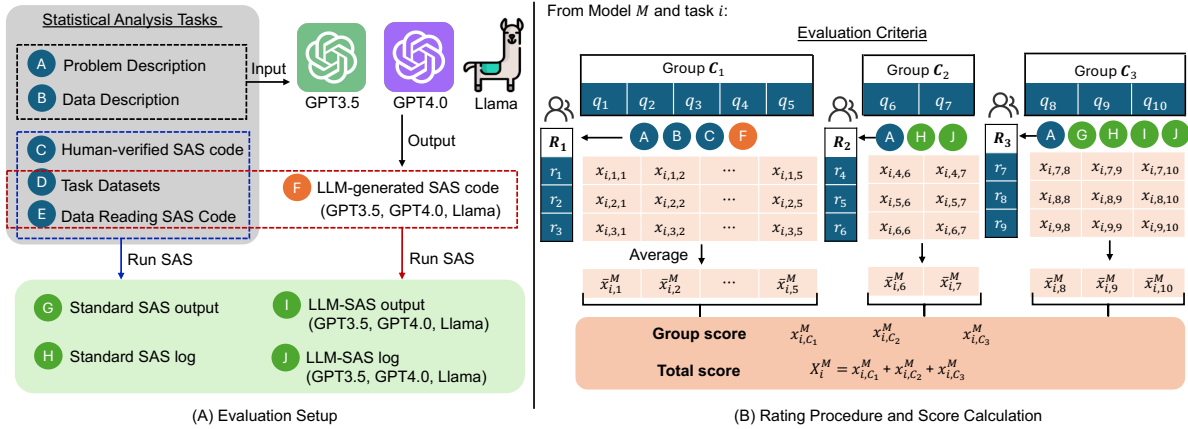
Statistical Analysis Tasks

A Problem Description

B Data Description

Input

GPT3.5

GPT4.0

Llama

Output

C Human-verified SAS code

D Task Datasets

E Data Reading SAS Code

F LLM-generated SAS code (GPT3.5, GPT4.0, Llama)

Run SAS

Run SAS

G Standard SAS output

H Standard SAS log

I LLM-SAS output (GPT3.5, GPT4.0, Llama)

J LLM-SAS log (GPT3.5, GPT4.0, Llama)

(A) Evaluation Setup

From Model $M$ and task $i$:

Evaluation Criteria

Group $\boldsymbol{C}_1$

| $q_1$ | $q_2$ | $q_3$ | $q_4$ | $q_5$ |
|---|---|---|---|---|

$\boldsymbol{R}_1$ A B C F

| $r_1$ | $x_{i,1,1}$ | $x_{i,1,2}$ | $\cdots$ | $x_{i,1,5}$ |
|---|---|---|---|---|
| $r_2$ | $x_{i,2,1}$ | $x_{i,2,2}$ | $\cdots$ | $x_{i,2,5}$ |
| $r_3$ | $x_{i,3,1}$ | $x_{i,3,2}$ | $\cdots$ | $x_{i,3,5}$ |

Average

| $\bar{x}_{i,1}^M$ | $\bar{x}_{i,2}^M$ | $\cdots$ | $\bar{x}_{i,5}^M$ |
|---|---|---|---|

Group $\boldsymbol{C}_2$

| $q_6$ | $q_7$ |
|---|---|

$\boldsymbol{R}_2$ A H J

| $r_4$ | $x_{i,4,6}$ | $x_{i,4,7}$ |
|---|---|---|
| $r_5$ | $x_{i,5,6}$ | $x_{i,5,7}$ |
| $r_6$ | $x_{i,6,6}$ | $x_{i,6,7}$ |

| $\bar{x}_{i,6}^M$ | $\bar{x}_{i,7}^M$ |
|---|---|

Group $\boldsymbol{C}_3$

| $q_8$ | $q_9$ | $q_{10}$ |
|---|---|---|

$\boldsymbol{R}_3$ A G H I J

| $r_7$ | $x_{i,7,8}$ | $x_{i,7,9}$ | $x_{i,7,10}$ |
|---|---|---|---|
| $r_8$ | $x_{i,8,8}$ | $x_{i,8,9}$ | $x_{i,8,10}$ |
| $r_9$ | $x_{i,9,8}$ | $x_{i,9,9}$ | $x_{i,9,10}$ |

| $\bar{x}_{i,8}^M$ | $\bar{x}_{i,9}^M$ | $\bar{x}_{i,10}^M$ |
|---|---|---|

Group score $x_{i,C_1}^M$ $x_{i,C_2}^M$ $x_{i,C_3}^M$

Total score $X_i^M = x_{i,C_1}^M + x_{i,C_2}^M + x_{i,C_3}^M$

(B) Rating Procedure and Score Calculation